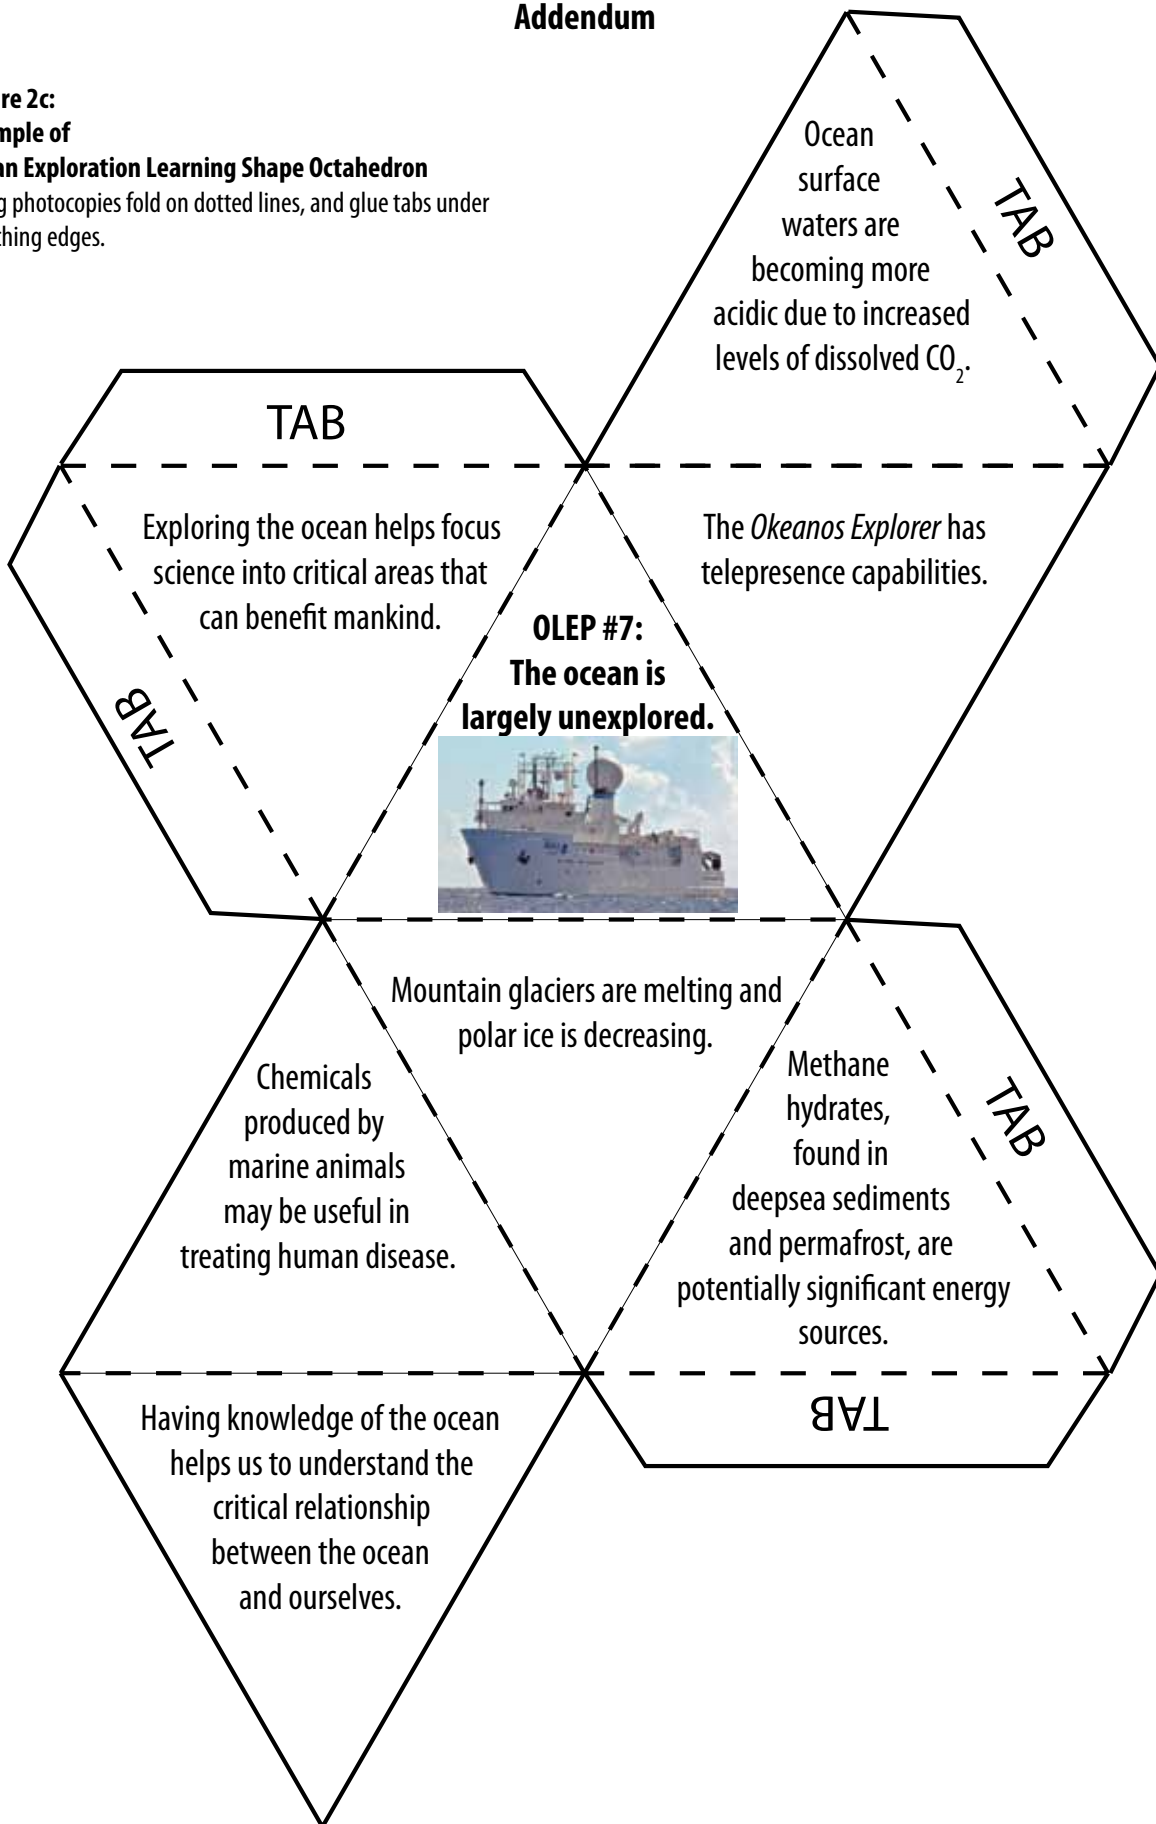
Addendum

re 2c:
mple of
an Exploration Learning Shape Octahedron
g photocopies fold on dotted lines, and glue tabs under
thing edges.

Ocean surface waters are becoming more acidic due to increased levels of dissolved $CO_2$.

TAB

TAB

Exploring the ocean helps focus science into critical areas that can benefit mankind.

The *Okeanos Explorer* has telepresence capabilities.

OLEP #7:
The ocean is largely unexplored.

TAB

Mountain glaciers are melting and polar ice is decreasing.

Chemicals produced by marine animals may be useful in treating human disease.

Methane hydrates, found in deepsea sediments and permafrost, are potentially significant energy sources.

TAB

TAB

Having knowledge of the ocean helps us to understand the critical relationship between the ocean and ourselves.